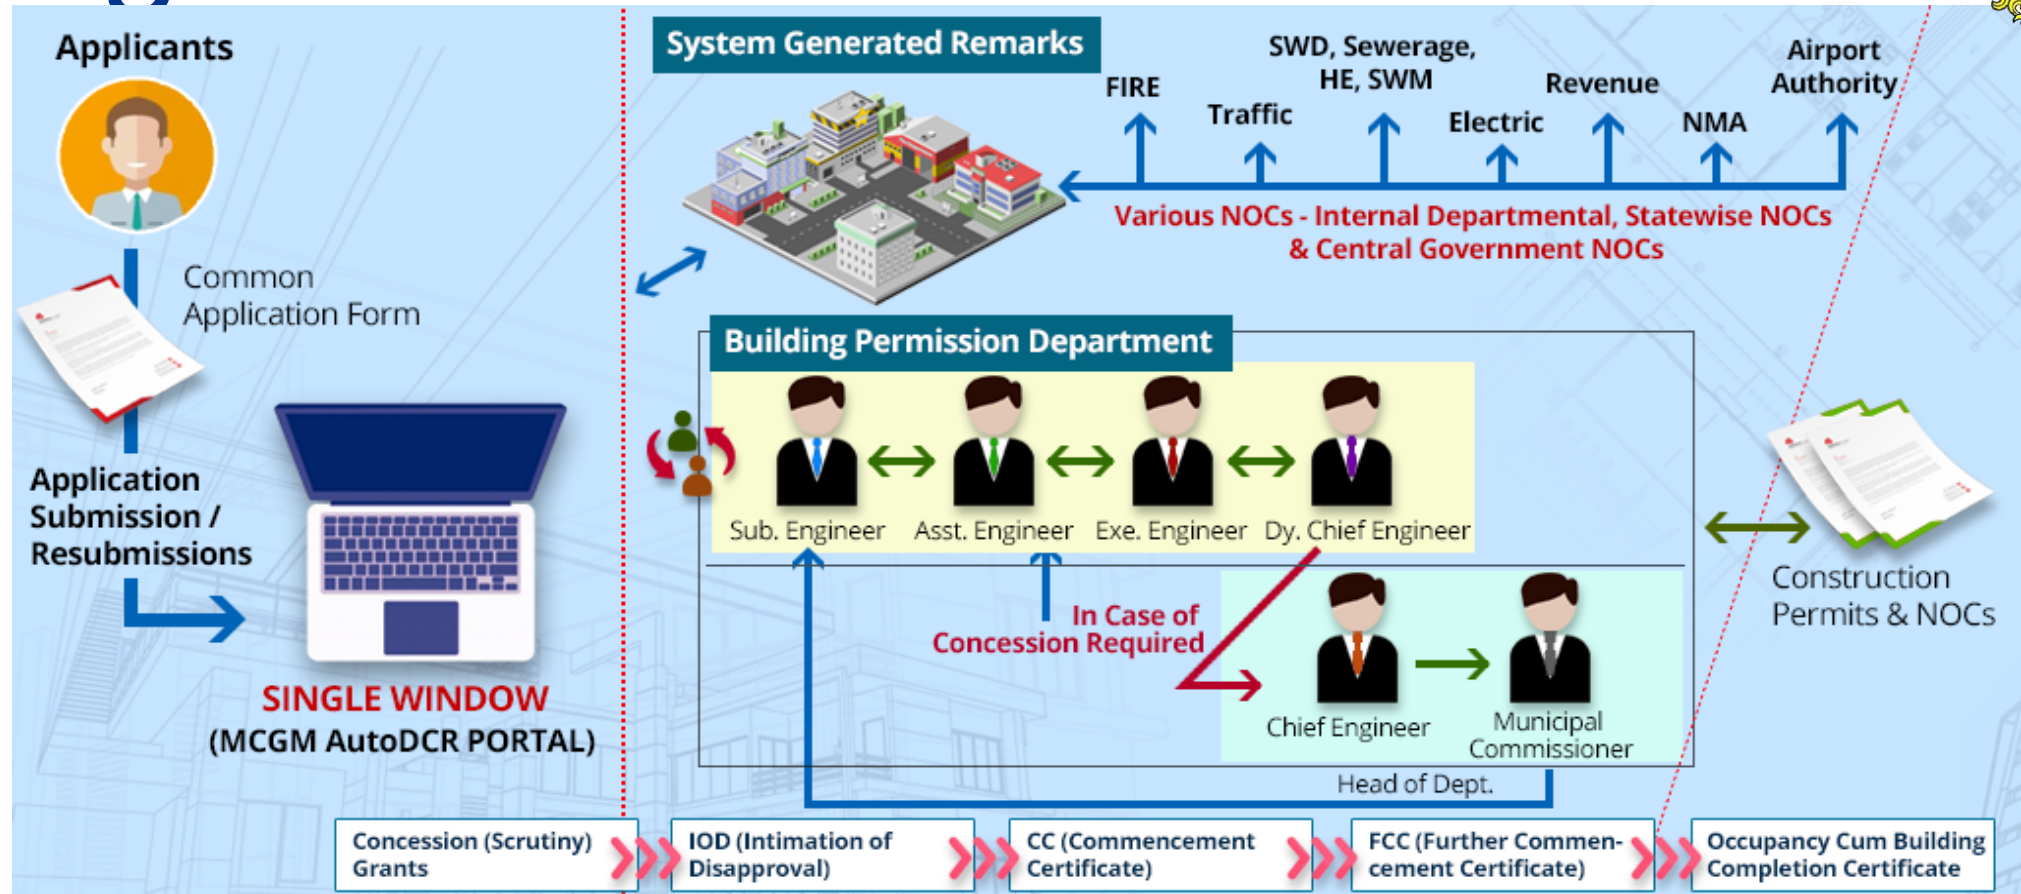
Applicants

Common Application Form

Application Submission / Resubmissions

SINGLE WINDOW
(MCGM AutoDCR PORTAL)

System Generated Remarks

FIRE
Traffic
SWD, Sewerage, HE, SWM
Electric
Revenue
NMA
Airport Authority

Various NOCs - Internal Departmental, Statewise NOCs & Central Government NOCs

Building Permission Department

Sub. Engineer
Asst. Engineer
Exe. Engineer
Dy. Chief Engineer

In Case of Concession Required

Chief Engineer
Municipal Commissioner

Head of Dept.

Construction Permits & NOCs

Concession (Scrutiny) Grants
IOD (Intimation of Disapproval)
CC (Commencement Certificate)
FCC (Further Commencement Certificate)
Occupancy Cum Building Completion Certificate